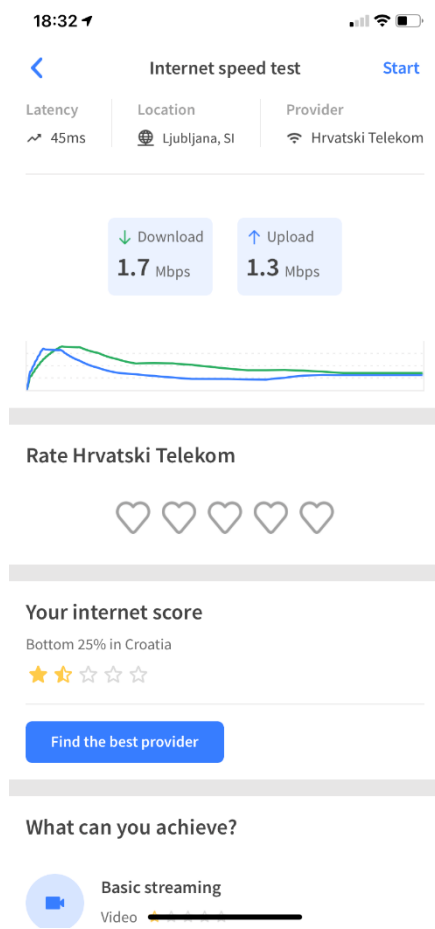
18:32

Internet speed test

Start

Latency
45ms

Location
Ljubljana, SI

Provider
Hrvatski Telekom

Download
1.7 Mbps

Upload
1.3 Mbps

Rate Hrvatski Telekom

Your internet score

Bottom 25% in Croatia

Find the best provider

What can you achieve?

Basic streaming

Video